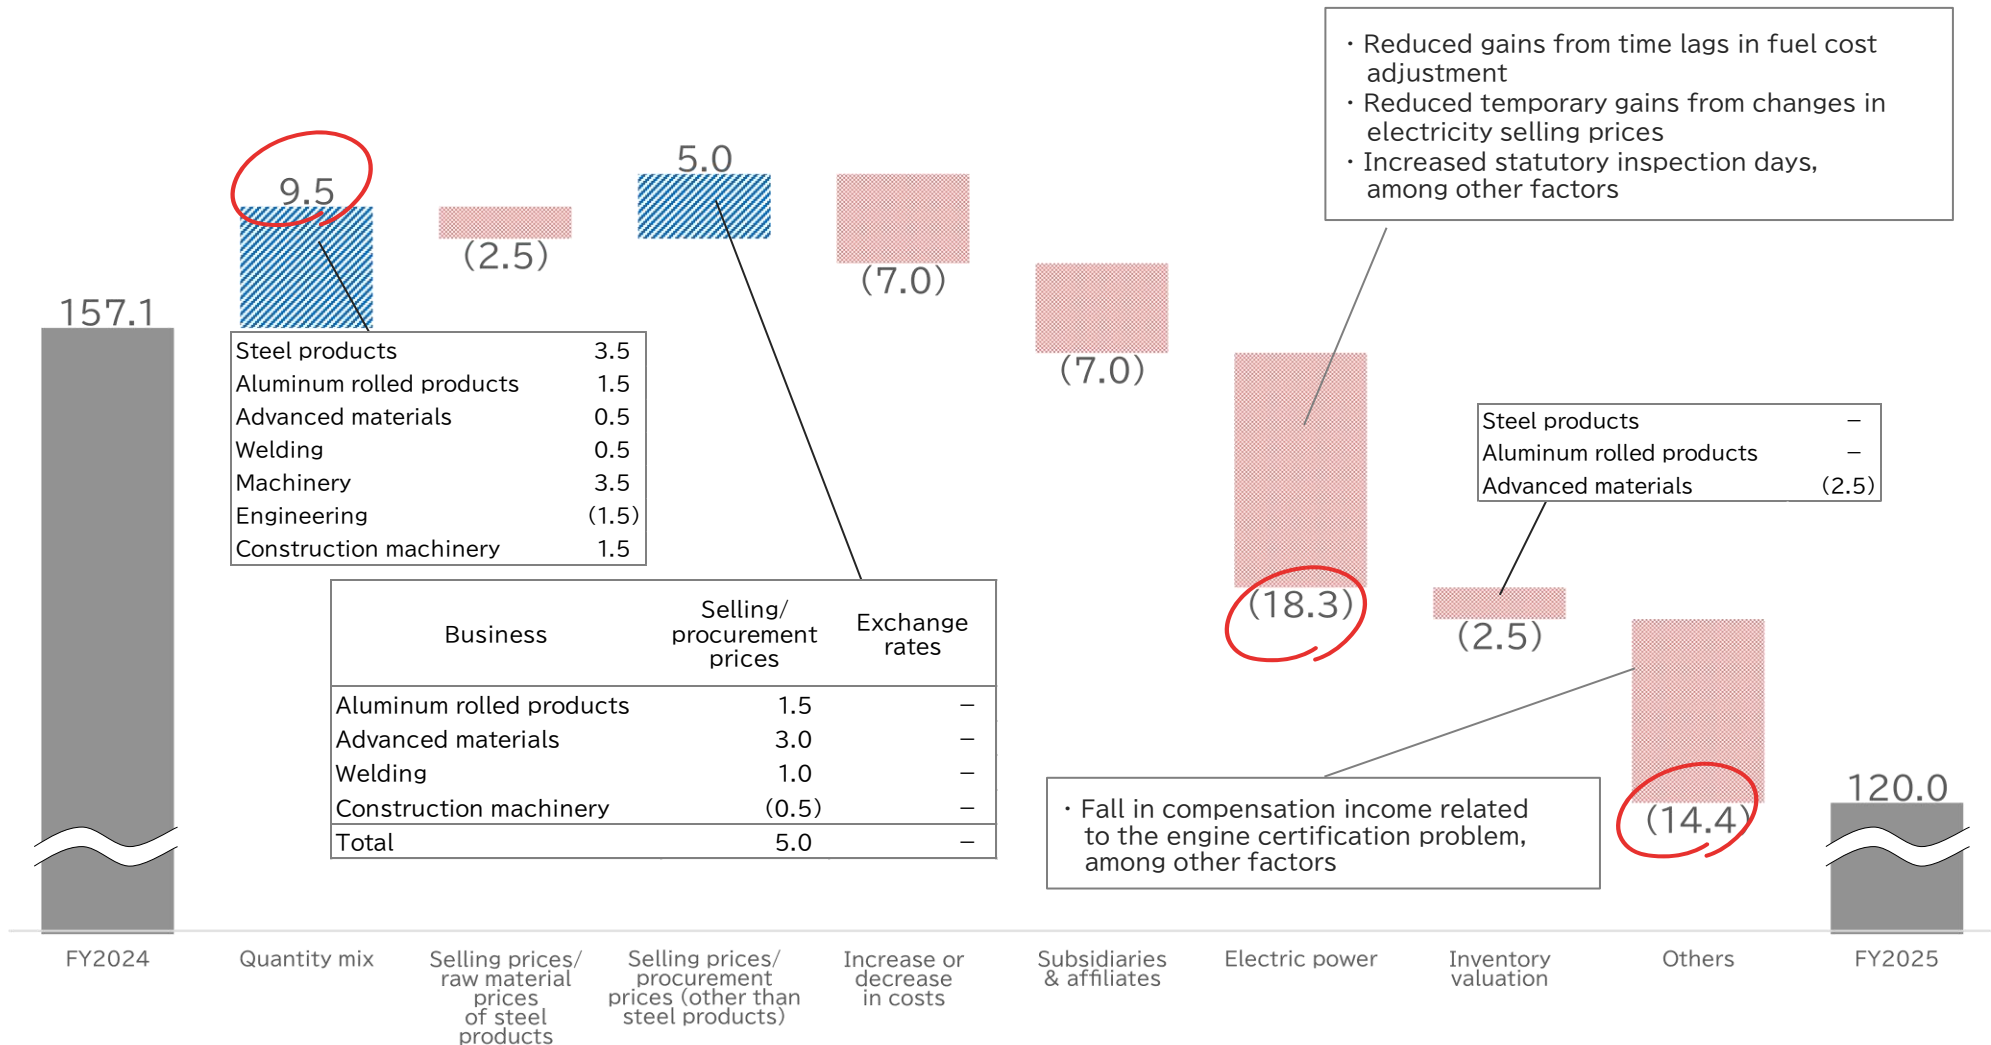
・Reduced gains from time lags in fuel cost adjustment
・Reduced temporary gains from changes in electricity selling prices
・Increased statutory inspection days, among other factors

157.1

9.5

(2.5)

5.0

(7.0)

(7.0)

(18.3)

(2.5)

(14.4)

120.0

| Steel products | 3.5 |
|---|---|
| Aluminum rolled products | 1.5 |
| Advanced materials | 0.5 |
| Welding | 0.5 |
| Machinery | 3.5 |
| Engineering | (1.5) |
| Construction machinery | 1.5 |

| Business | Selling/ procurement prices | Exchange rates |
|---|---|---|
| Aluminum rolled products | 1.5 | – |
| Advanced materials | 3.0 | – |
| Welding | 1.0 | – |
| Construction machinery | (0.5) | – |
| Total | 5.0 | – |

| Steel products | – |
|---|---|
| Aluminum rolled products | – |
| Advanced materials | (2.5) |

・Fall in compensation income related to the engine certification problem, among other factors

FY2024
Quantity mix
Selling prices/ raw material prices of steel products
Selling prices/ procurement prices (other than steel products)
Increase or decrease in costs
Subsidiaries & affiliates
Electric power
Inventory valuation
Others
FY2025